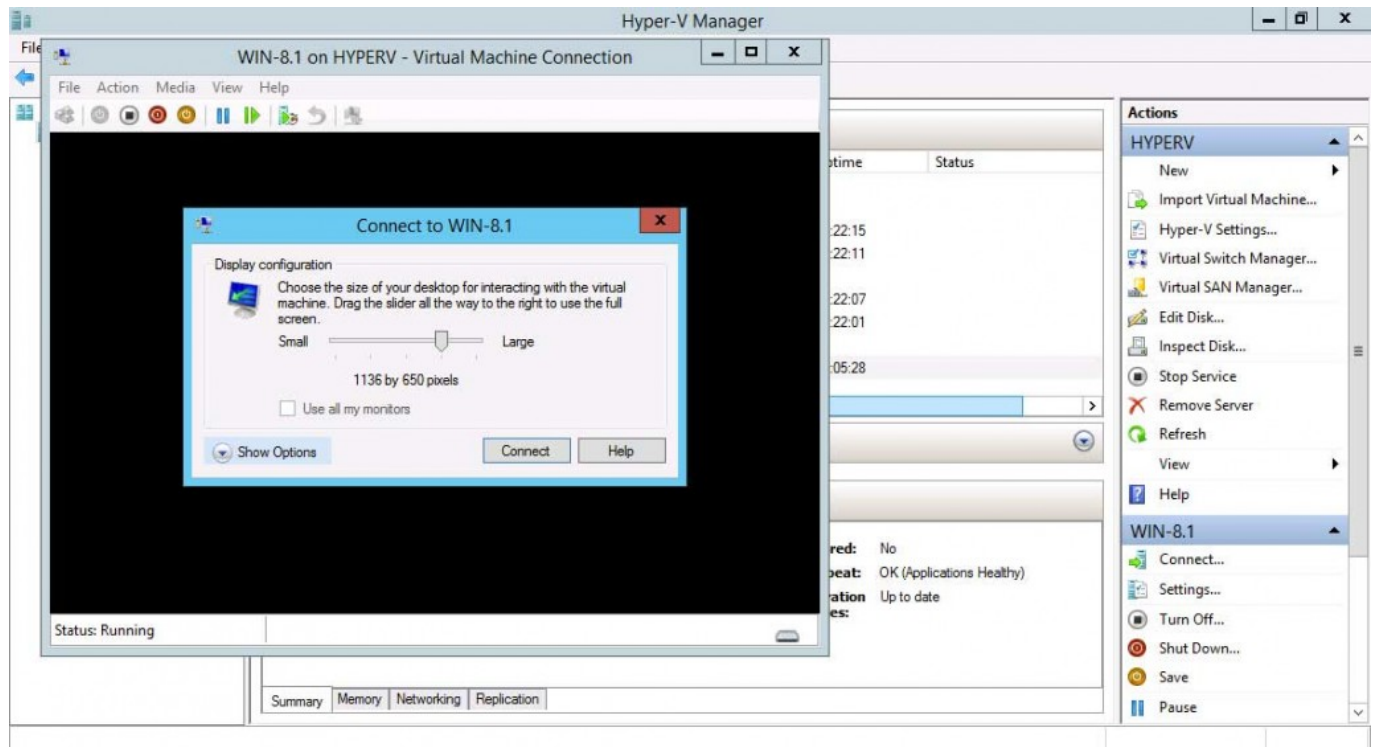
Hyper-V Manager

File

WIN-8.1 on HYPERV - Virtual Machine Connection

File Action Media View Help

Connect to WIN-8.1

Display configuration

Choose the size of your desktop for interacting with the virtual machine. Drag the slider all the way to the right to use the full screen.

Small Large

1136 by 650 pixels

Use all my monitors

Show Options

Connect Help

Status: Running

ptime Status

:22:15
:22:11
:22:07
:22:01
:05:28

red: No
beat: OK (Applications Healthy)
ration Up to date
es:

Summary Memory Networking Replication

Actions

HYPERV

New
Import Virtual Machine...
Hyper-V Settings...
Virtual Switch Manager...
Virtual SAN Manager...
Edit Disk...
Inspect Disk...
Stop Service
Remove Server
Refresh
View
Help

WIN-8.1

Connect...
Settings...
Turn Off...
Shut Down...
Save
Pause